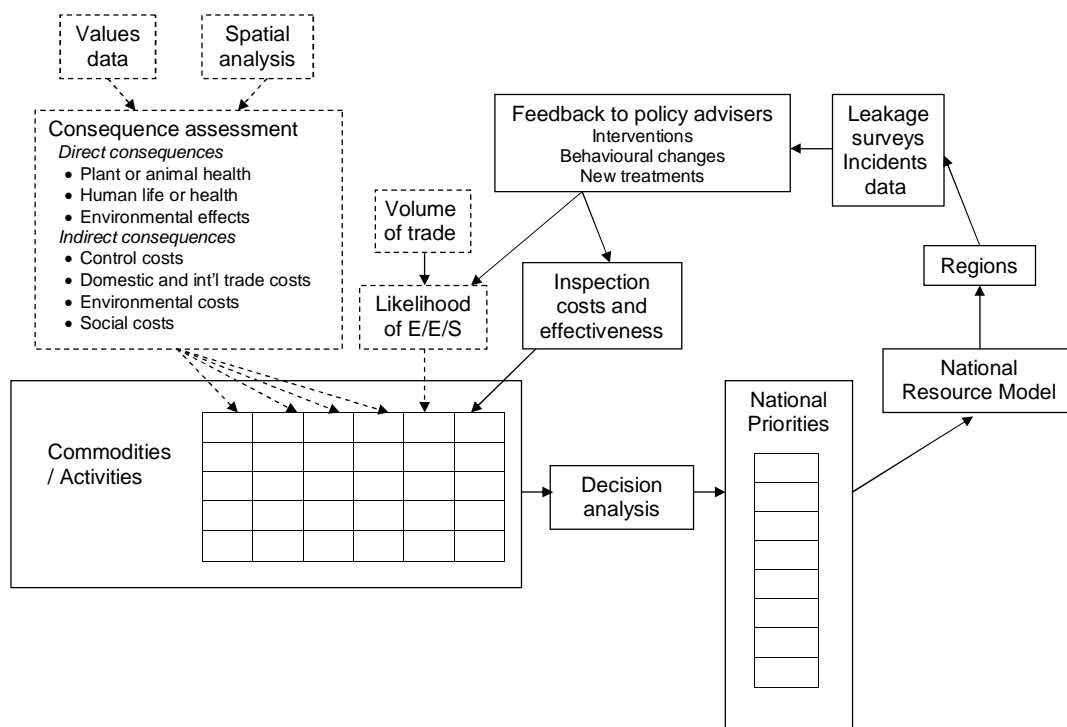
Values data

Spatial analysis

Consequence assessment
*Direct consequences*
- Plant or animal health
- Human life or health
- Environmental effects

*Indirect consequences*
- Control costs
- Domestic and int'l trade costs
- Environmental costs
- Social costs

Volume of trade

Likelihood of E/E/S

Feedback to policy advisers
Interventions
Behavioural changes
New treatments

Leakage surveys
Incidents data

Inspection costs and effectiveness

Regions

National Resource Model

Commodities / Activities

Decision analysis

National Priorities